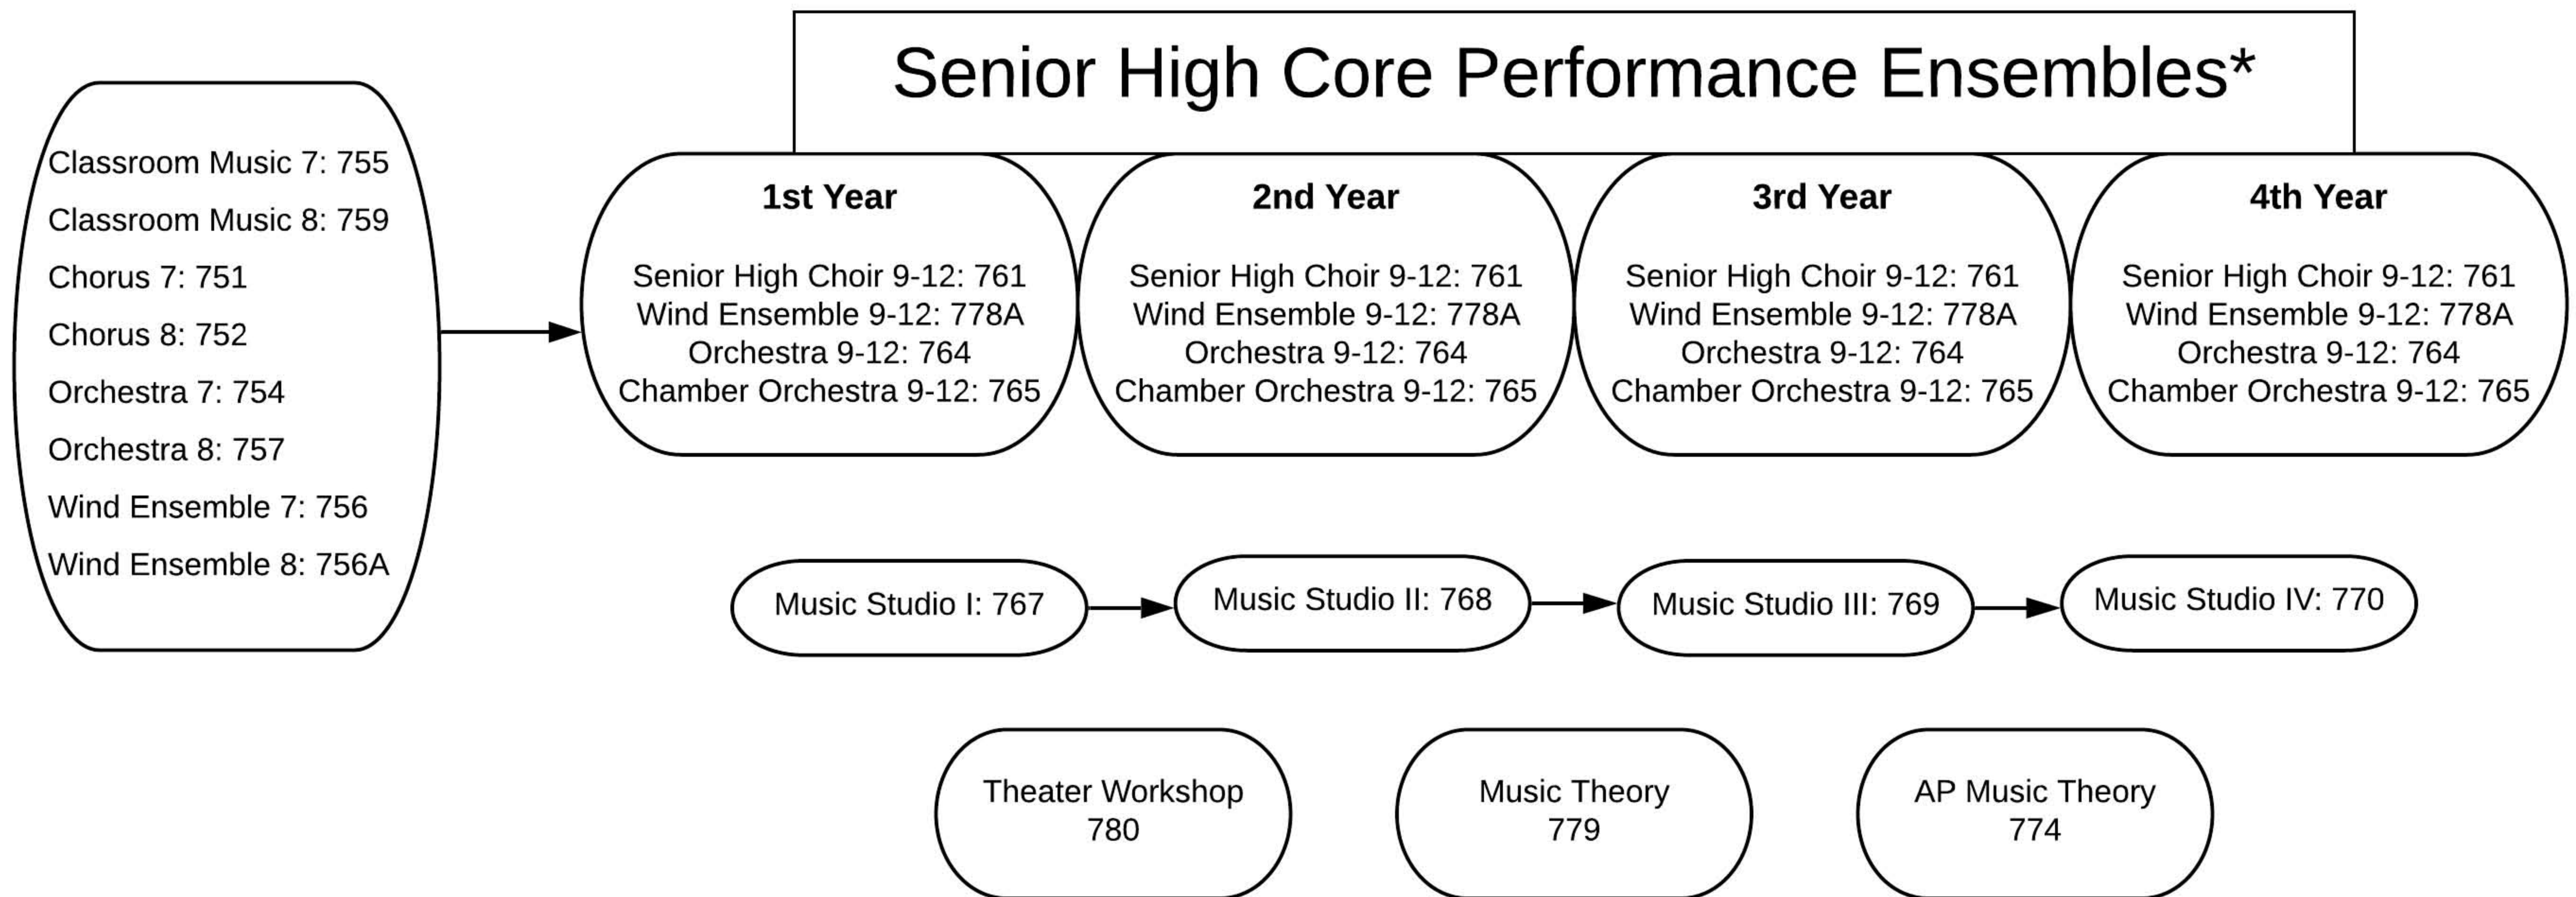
Senior High Core Performance Ensembles*

Classroom Music 7: 755
Classroom Music 8: 759
Chorus 7: 751
Chorus 8: 752
Orchestra 7: 754
Orchestra 8: 757
Wind Ensemble 7: 756
Wind Ensemble 8: 756A

1st Year
Senior High Choir 9-12: 761
Wind Ensemble 9-12: 778A
Orchestra 9-12: 764
Chamber Orchestra 9-12: 765

2nd Year
Senior High Choir 9-12: 761
Wind Ensemble 9-12: 778A
Orchestra 9-12: 764
Chamber Orchestra 9-12: 765

3rd Year
Senior High Choir 9-12: 761
Wind Ensemble 9-12: 778A
Orchestra 9-12: 764
Chamber Orchestra 9-12: 765

4th Year
Senior High Choir 9-12: 761
Wind Ensemble 9-12: 778A
Orchestra 9-12: 764
Chamber Orchestra 9-12: 765

Music Studio I: 767
Music Studio II: 768
Music Studio III: 769
Music Studio IV: 770

Theater Workshop
780

Music Theory
779

AP Music Theory
774